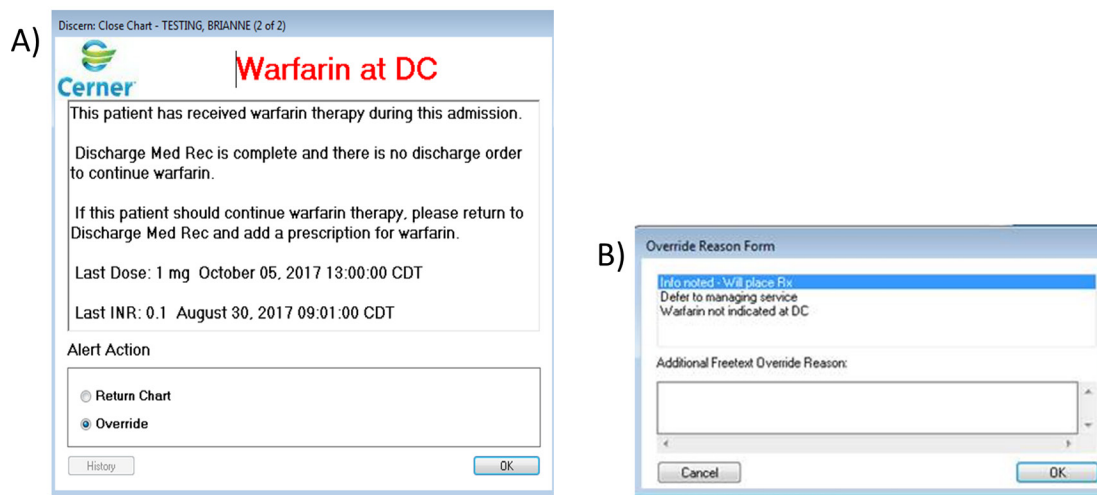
A)

Discern: Close Chart - TESTING, BRIANNE (2 of 2)

Cerner

Warfarin at DC

This patient has received warfarin therapy during this admission.

Discharge Med Rec is complete and there is no discharge order to continue warfarin.

If this patient should continue warfarin therapy, please return to Discharge Med Rec and add a prescription for warfarin.

Last Dose: 1 mg October 05, 2017 13:00:00 CDT

Last INR: 0.1 August 30, 2017 09:01:00 CDT

Alert Action

Return Chart

Override

History

OK

B)

Override Reason Form

Info noted - Will place Rx
Defer to managing service
Warfarin not indicated at DC

Additional Freetext Override Reason:

Cancel

OK